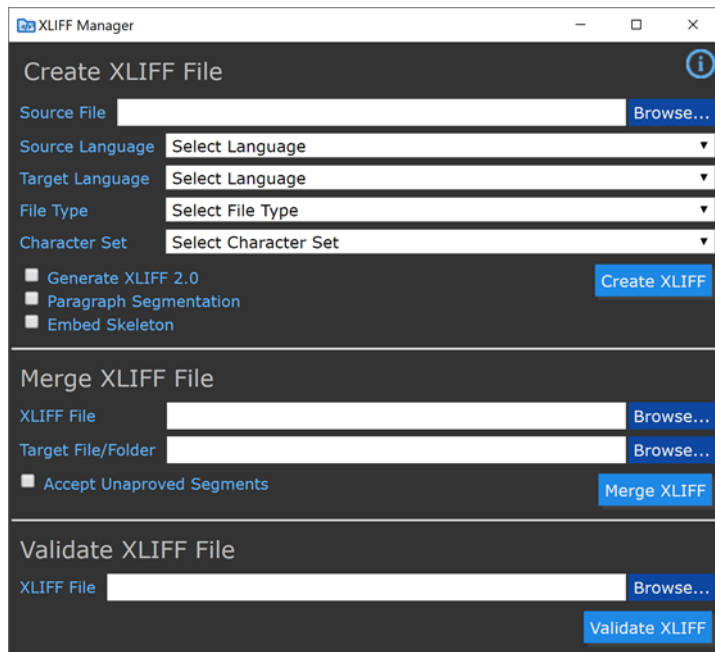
XLIFF Manager

Create XLIFF File

Source File Browse...

Source Language Select Language

Target Language Select Language

File Type Select File Type

Character Set Select Character Set

Generate XLIFF 2.0

Paragraph Segmentation

Embed Skeleton

Create XLIFF

Merge XLIFF File

XLIFF File Browse...

Target File/Folder Browse...

Accept Unaproved Segments

Merge XLIFF

Validate XLIFF File

XLIFF File Browse...

Validate XLIFF